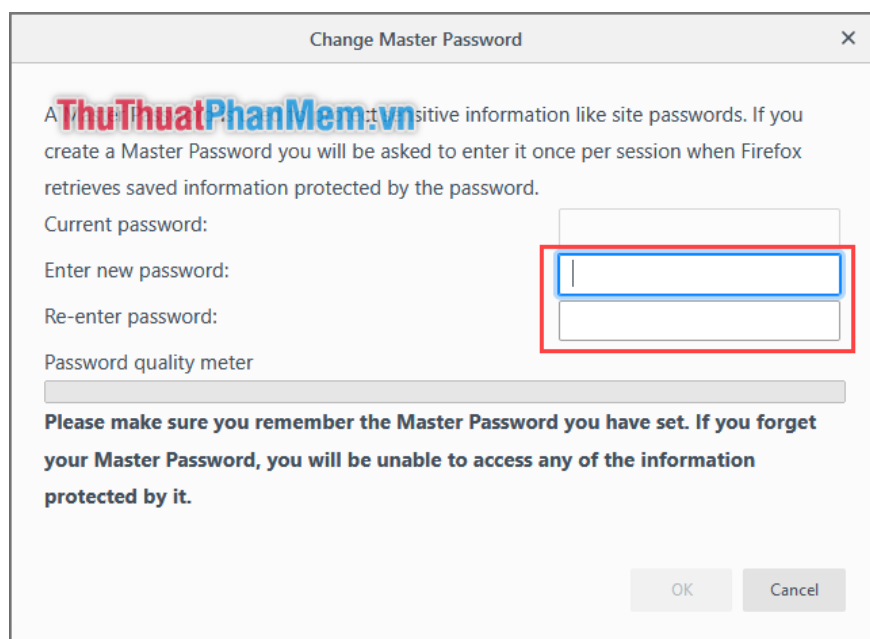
Change Master Password

×

A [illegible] ThuThuatPhanMem.vn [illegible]sitive information like site passwords. If you create a Master Password you will be asked to enter it once per session when Firefox retrieves saved information protected by the password.

Current password:

Enter new password:

Re-enter password:

Password quality meter

**Please make sure you remember the Master Password you have set. If you forget your Master Password, you will be unable to access any of the information protected by it.**

OK

Cancel